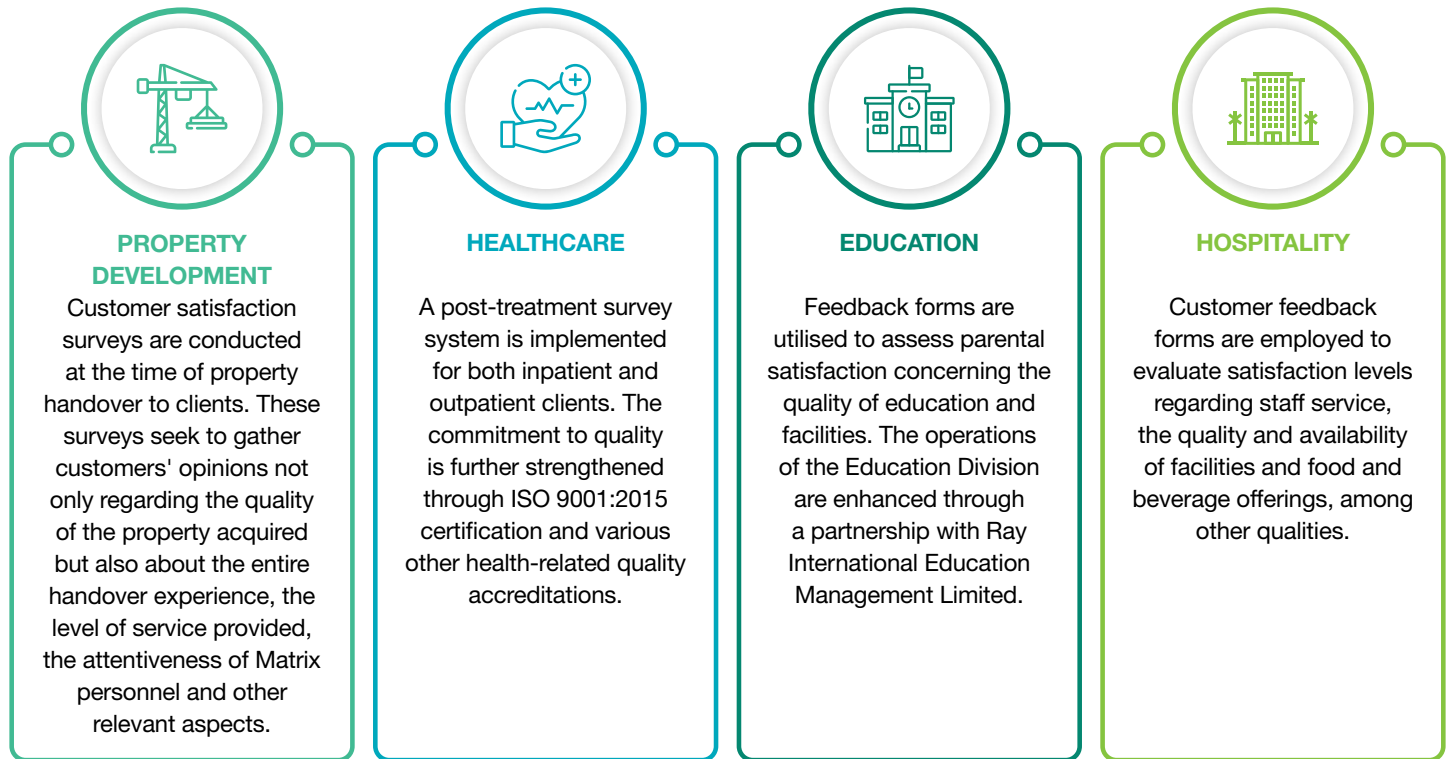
PROPERTY DEVELOPMENT

Customer satisfaction surveys are conducted at the time of property handover to clients. These surveys seek to gather customers' opinions not only regarding the quality of the property acquired but also about the entire handover experience, the level of service provided, the attentiveness of Matrix personnel and other relevant aspects.

HEALTHCARE

A post-treatment survey system is implemented for both inpatient and outpatient clients. The commitment to quality is further strengthened through ISO 9001:2015 certification and various other health-related quality accreditations.

EDUCATION

Feedback forms are utilised to assess parental satisfaction concerning the quality of education and facilities. The operations of the Education Division are enhanced through a partnership with Ray International Education Management Limited.

HOSPITALITY

Customer feedback forms are employed to evaluate satisfaction levels regarding staff service, the quality and availability of facilities and food and beverage offerings, among other qualities.